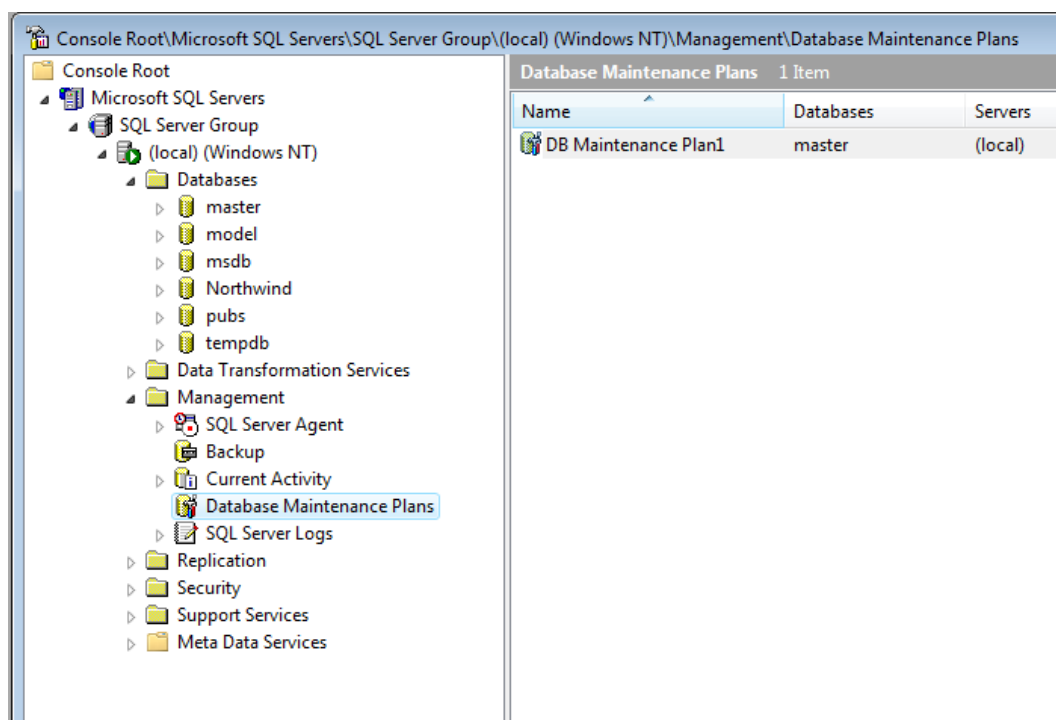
Console Root\Microsoft SQL Servers\SQL Server Group\(local) (Windows NT)\Management\Database Maintenance Plans

Console Root
Microsoft SQL Servers
SQL Server Group
(local) (Windows NT)
Databases
master
model
msdb
Northwind
pubs
tempdb
Data Transformation Services
Management
SQL Server Agent
Backup
Current Activity
Database Maintenance Plans
SQL Server Logs
Replication
Security
Support Services
Meta Data Services

Database Maintenance Plans 1 Item

| Name | Databases | Servers |
|---|---|---|
| DB Maintenance Plan1 | master | (local) |